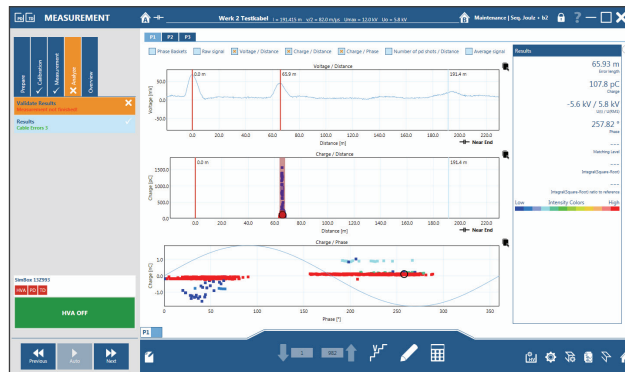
MEASUREMENT

Werk 2 Testkabel | l = 191.415 m | v/2 = 82.0 m/μs | Umax = 12.0 kV | Uo = 5.8 kV

Maintenance | Seq. Joulz + b2

Prepare

Calibration

Measurement

Analyze

Overview

Validate Results
Measurement not Reviewed

Results
Cable Errors 3

P1 P2 P3

Phase Baskets | Raw signal | Voltage / Distance | Charge / Distance | Charge / Phase | Number of pd shots / Distance | Average signal

Voltage / Distance

0.0 m
65.9 m
191.4 m

Voltage [mV]
50.0
0.0
-50.0

0.0 20.0 40.0 60.0 80.0 100.0 120.0 140.0 160.0 180.0 200.0 220.0
Distance [m]

Near End

Charge / Distance

0.0 m
191.4 m

Charge [pC]
1500.0
1000.0
500.0
0.0

0.0 20.0 40.0 60.0 80.0 100.0 120.0 140.0 160.0 180.0 200.0 220.0
Distance [m]

Near End

Charge / Phase

Charge [nC]
1.0
0.0
-1.0
-2.0

0 50 100 150 200 250 300 350
Phase [°]

Results

65.93 m
Error length

107.8 pC
Charge

-5.6 kV / 5.8 kV
U₀ / U(RMS)

257.82 °
Phase

---
Weerting Level

---
Imag(Square-Root)

---
Imag(Square-Root) ratio to reference

Low Intensity Colors High

Simlox 13Z991
HVA PD TD

HVA OFF

P1

Previous Auto Next

1 002